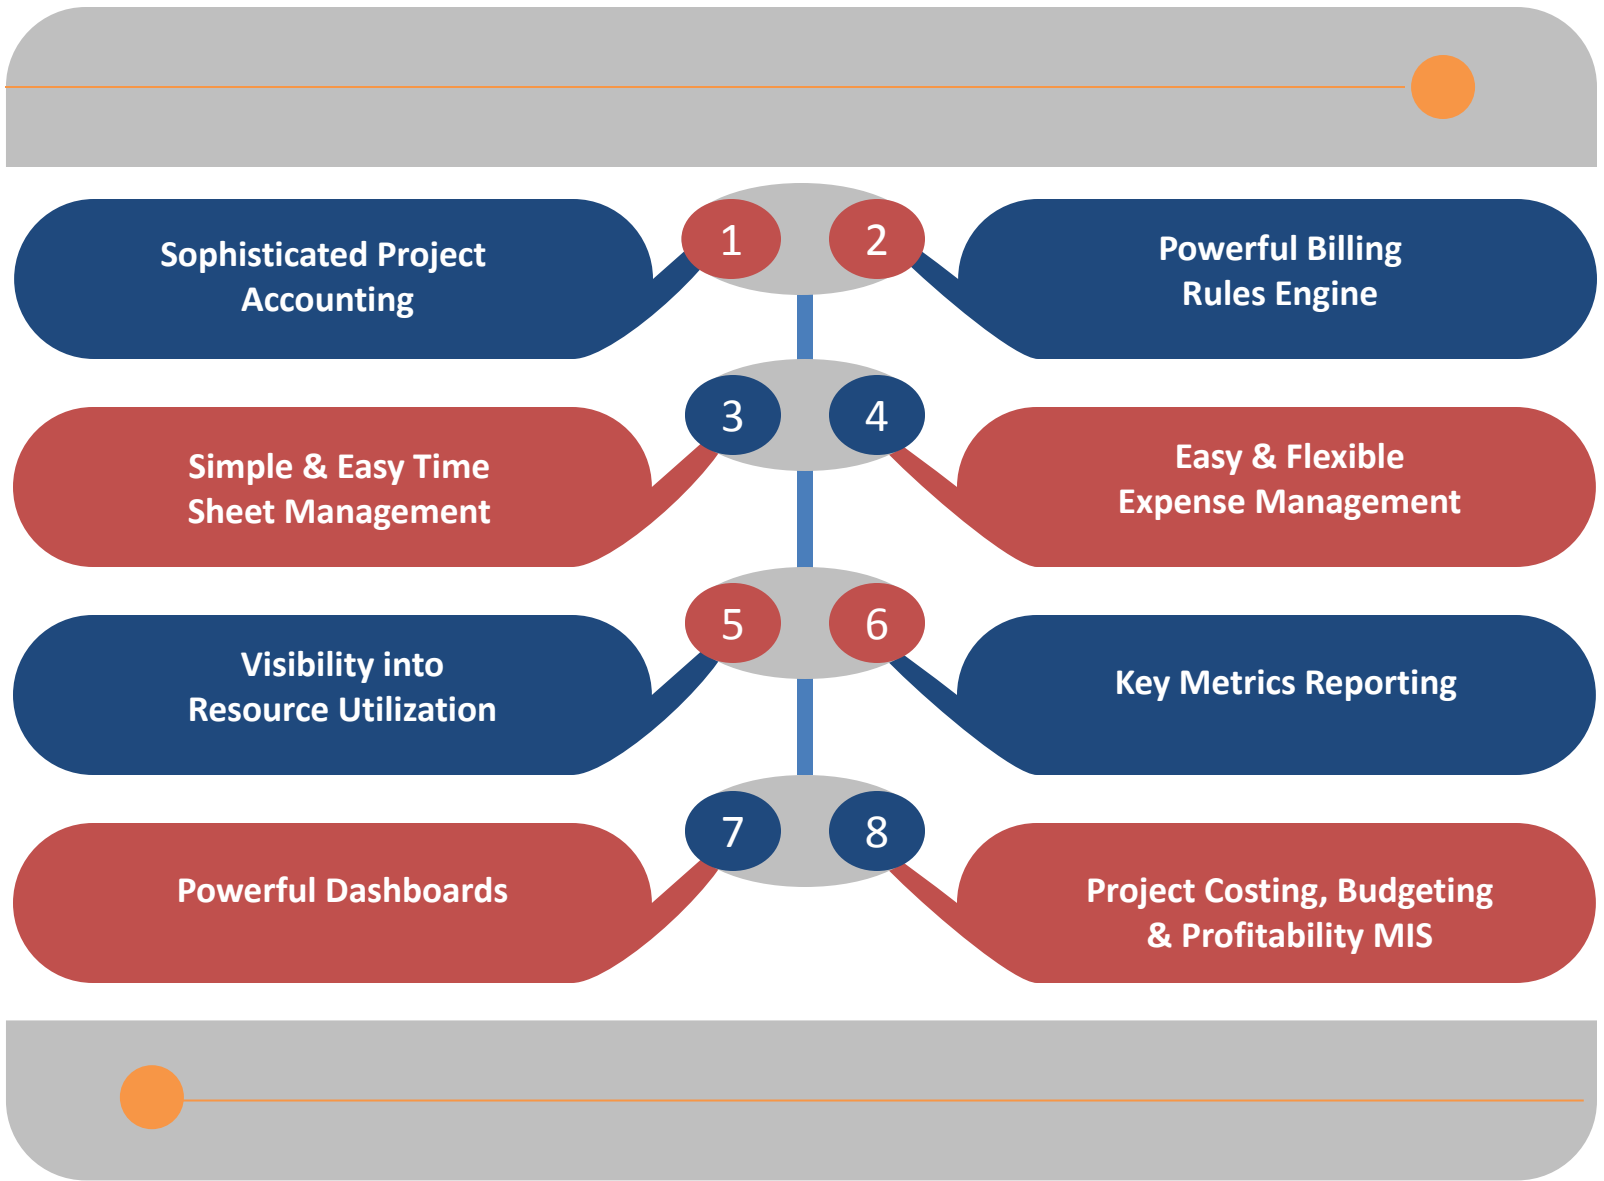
Sophisticated Project Accounting

1

2

Powerful Billing Rules Engine

Simple & Easy Time Sheet Management

3

4

Easy & Flexible Expense Management

Visibility into Resource Utilization

5

6

Key Metrics Reporting

Powerful Dashboards

7

8

Project Costing, Budgeting & Profitability MIS